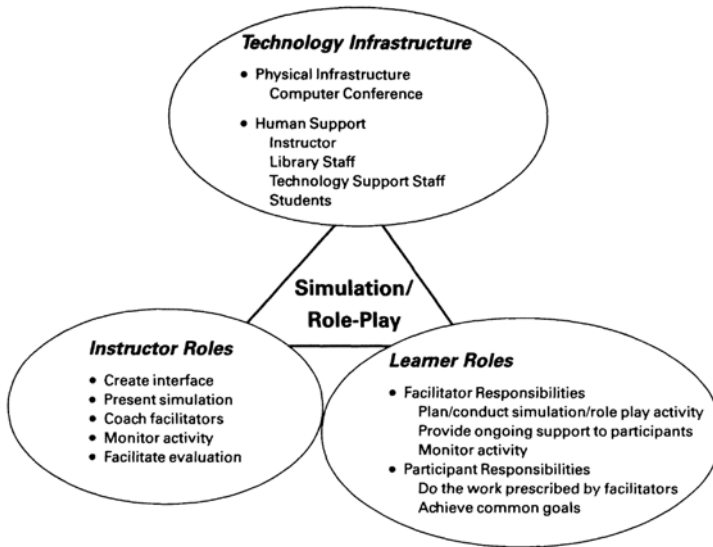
Technology Infrastructure

• Physical Infrastructure
Computer Conference

• Human Support
Instructor
Library Staff
Technology Support Staff
Students

Simulation/
Role-Play

Instructor Roles

• Create interface
• Present simulation
• Coach facilitators
• Monitor activity
• Facilitate evaluation

Learner Roles

• Facilitator Responsibilities
Plan/conduct simulation/role play activity
Provide ongoing support to participants
Monitor activity
• Participant Responsibilities
Do the work prescribed by facilitators
Achieve common goals